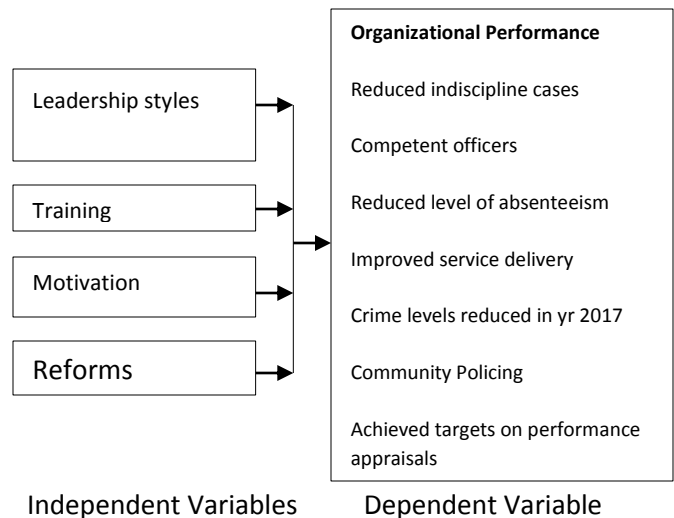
Leadership styles

Training

Motivation

Reforms

Organizational Performance

Reduced indiscipline cases

Competent officers

Reduced level of absenteeism

Improved service delivery

Crime levels reduced in yr 2017

Community Policing

Achieved targets on performance appraisals

Independent Variables

Dependent Variable